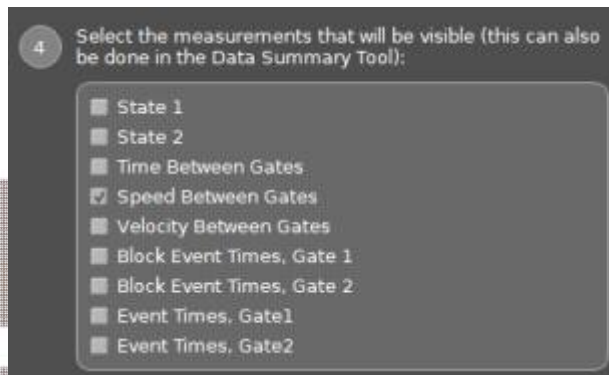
4

Select the measurements that will be visible (this can also be done in the Data Summary Tool):

State 1
State 2
Time Between Gates
Speed Between Gates
Velocity Between Gates
Block Event Times, Gate 1
Block Event Times, Gate 2
Event Times, Gate1
Event Times, Gate2